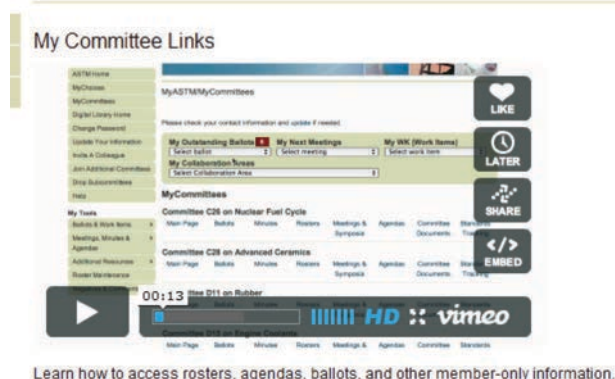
My Committee Links

ASTM Home
MyChoices
MyCommittees
Digital Library Home
Change Password
Update Your Information
Invite A Colleague
Join Additional Committees
Drop Subcommittees
Help

My Tools
Ballots & Work Items
Meetings, Minutes & Agendas
Additional Resources
Roster Maintenance

MyASTM/MyCommittees

Please check your contact information and update if needed.

My Outstanding Ballots
Select ballot
My Next Meetings
Select meeting
My WK (Work Items)
Select work item
My Collaboration Areas
Select Collaboration Area

MyCommittees

Committee C26 on Nuclear Fuel Cycle
Main Page Ballots Minutes Rosters Meetings & Symposia Agendas Committee Documents Standards Tracking

Committee C28 on Advanced Ceramics
Main Page Ballots Minutes Rosters Meetings & Symposia Agendas Committee Documents Standards Tracking

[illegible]ttee D11 on Rubber
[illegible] Ballots Minutes Rosters Meetings & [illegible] Agendas Committee Standards

Committee D15 on Engine Coolants
Main Page Ballots Minutes Rosters Meetings & Agendas Committee Standards

LIKE
LATER
SHARE
EMBED

00:13
HD
vimeo

Learn how to access rosters, agendas, ballots, and other member-only information.